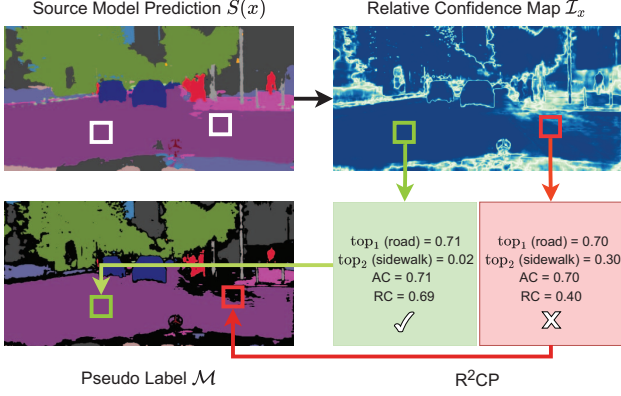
Source Model Prediction $S(x)$

Relative Confidence Map $\mathcal{I}_x$

$\mathrm{top}_1$ (road) = 0.71
$\mathrm{top}_2$ (sidewalk) = 0.02
AC = 0.71
RC = 0.69
✓

$\mathrm{top}_1$ (road) = 0.70
$\mathrm{top}_2$ (sidewalk) = 0.30
AC = 0.70
RC = 0.40
✗

Pseudo Label $\mathcal{M}$

R$^2$CP